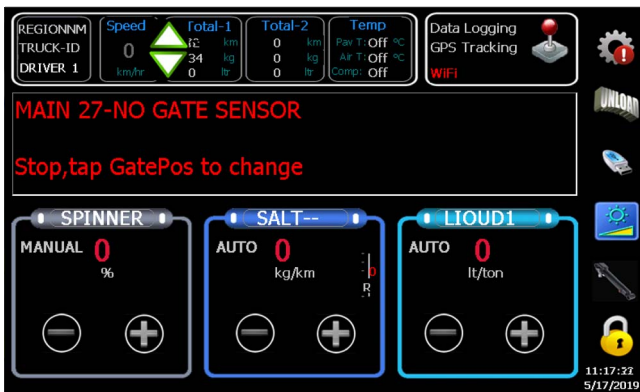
REGIONNM
TRUCK-ID
DRIVER 1

Speed
0
km/hr

Total-1
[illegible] km
34 kg
0 ltr

Total-2
0 km
0 kg
0 ltr

Temp
Pav T: Off °C
Air T: Off °C
Comp: Off

Data Logging
GPS Tracking
WiFi

UNLOAD

MAIN 27-NO GATE SENSOR

Stop,tap GatePos to change

SPINNER
MANUAL 0
%

SALT--
AUTO 0
kg/km
P
R

LIOUD1
AUTO 0
lt/ton

11:17:22
5/17/2019